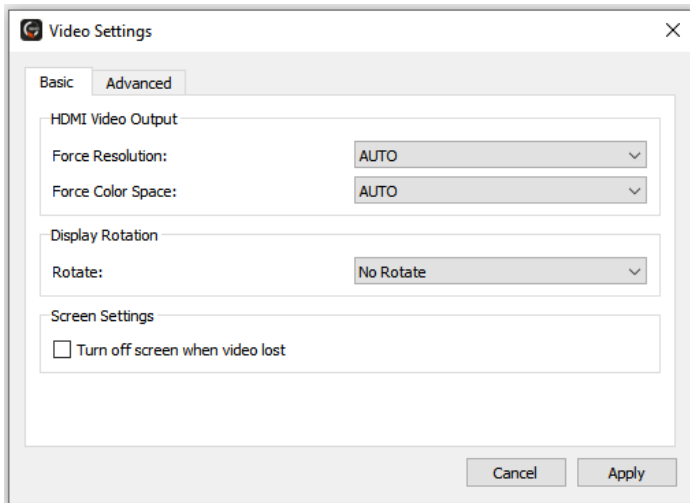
Video Settings

×

Basic

Advanced

HDMI Video Output

Force Resolution:

AUTO

Force Color Space:

AUTO

Display Rotation

Rotate:

No Rotate

Screen Settings

Turn off screen when video lost

Cancel

Apply